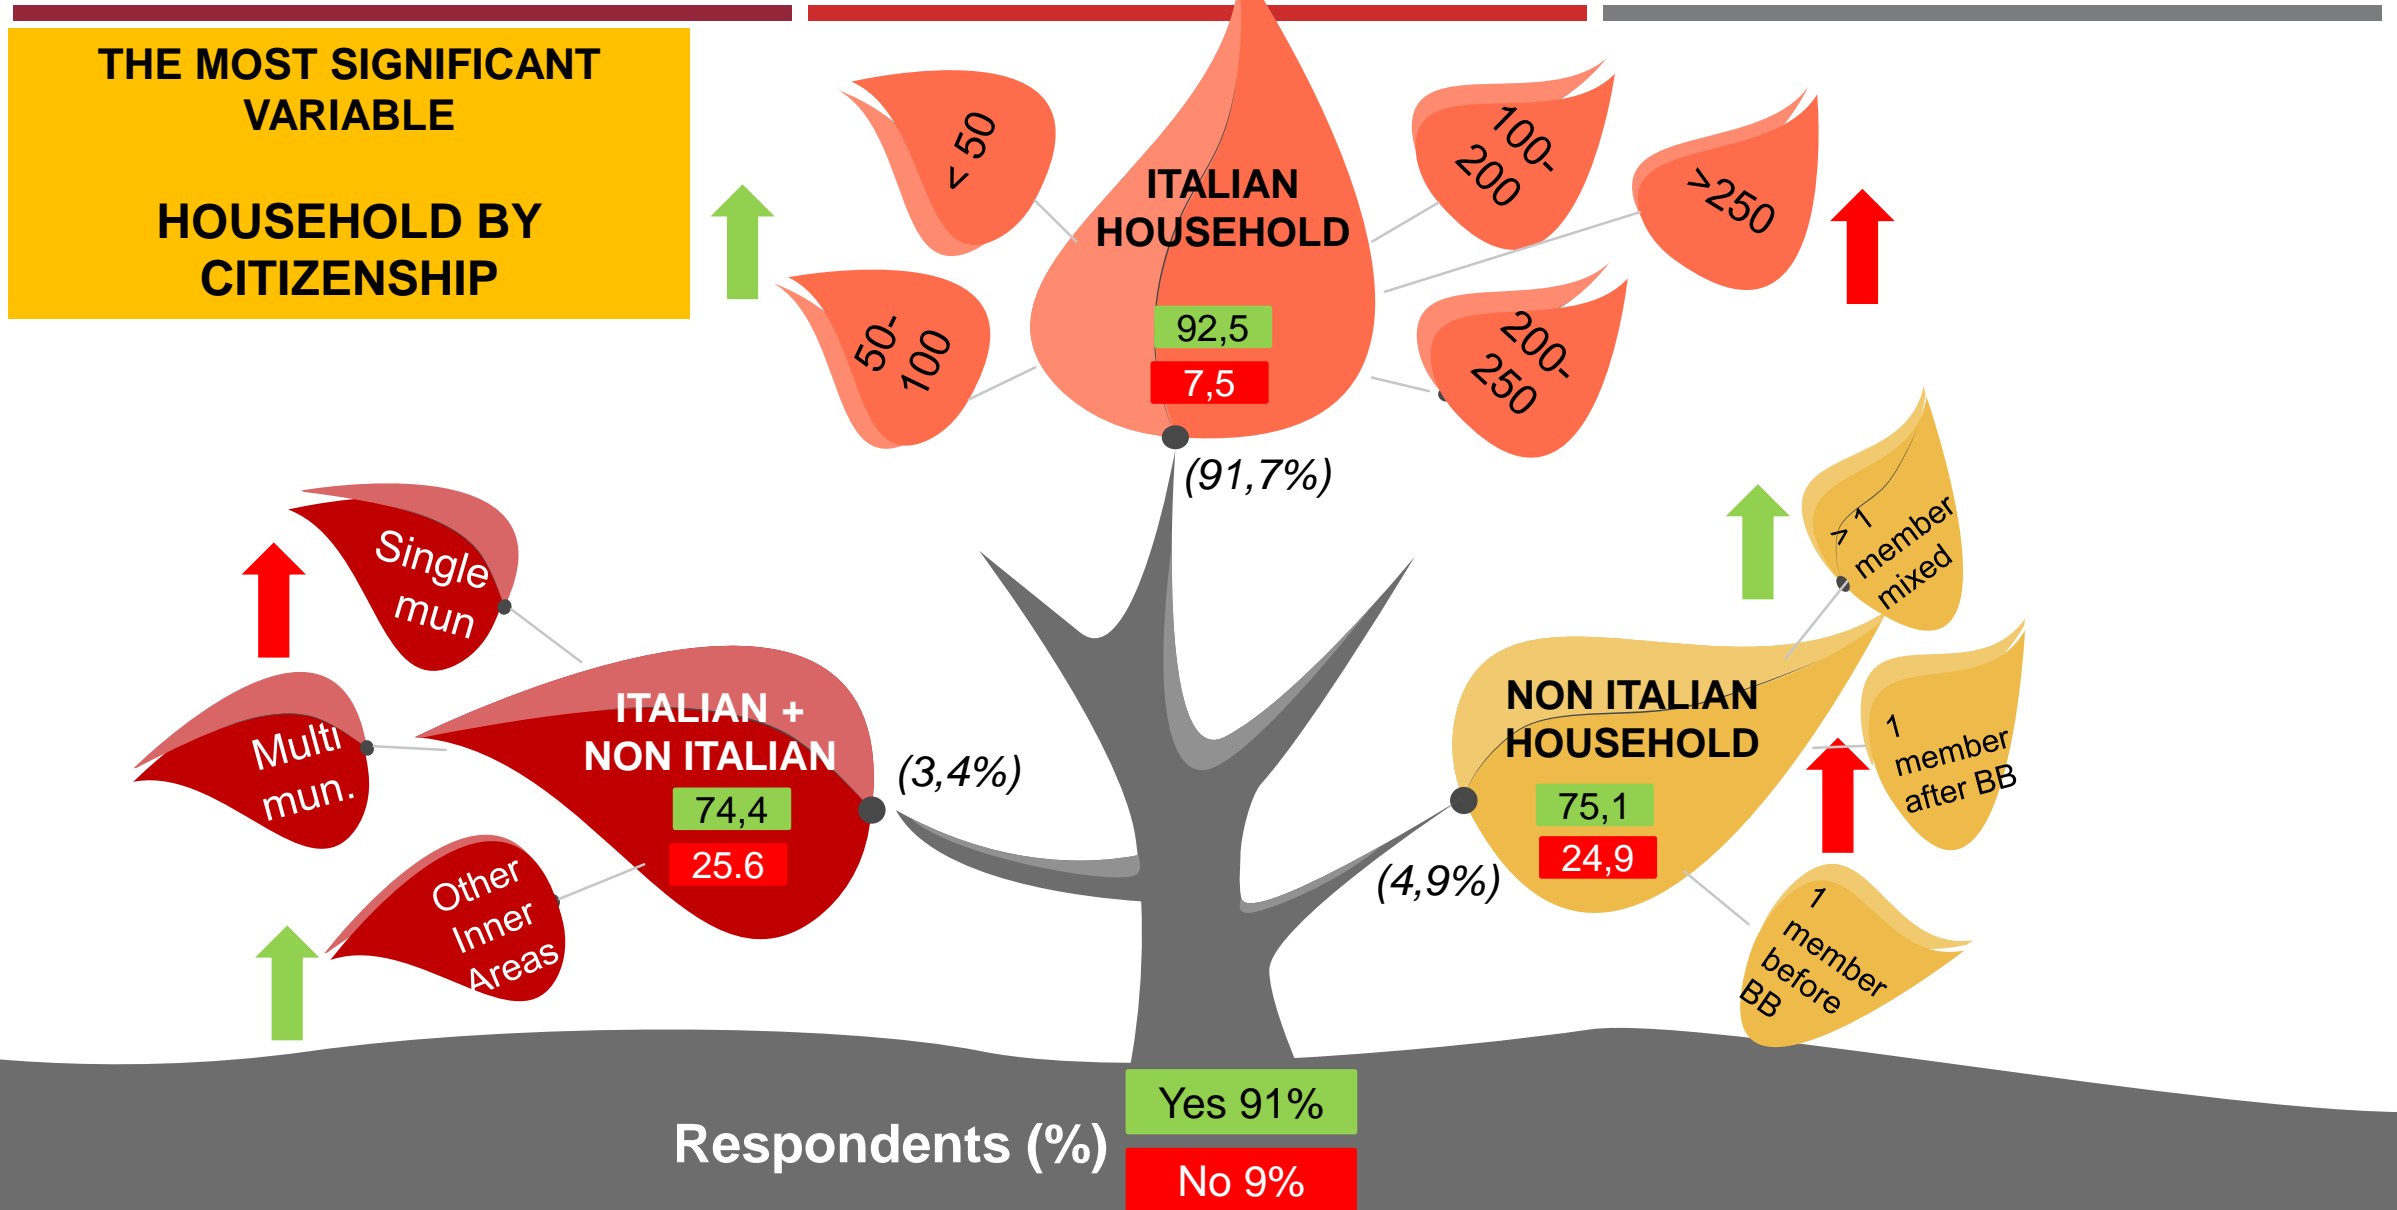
THE MOST SIGNIFICANT VARIABLE

HOUSEHOLD BY CITIZENSHIP

< 50

50-100

ITALIAN HOUSEHOLD

92,5

7,5

(91,7%)

100-200

>250

200-250

Single mun

Multi mun.

Other Inner Areas

ITALIAN + NON ITALIAN

74,4

25.6

(3,4%)

> 1 member mixed

NON ITALIAN HOUSEHOLD

75,1

24,9

(4,9%)

1 member after BB

1 member before BB

Respondents (%)

Yes 91%

No 9%